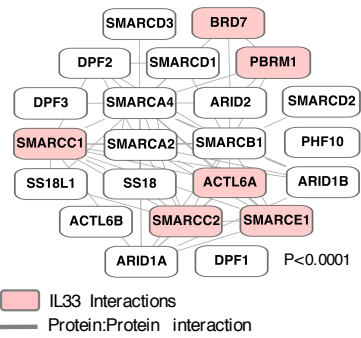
SMARCD3
BRD7
DPF2
SMARCD1
PBRM1
DPF3
SMARCA4
ARID2
SMARCD2
SMARCC1
SMARCA2
SMARCB1
PHF10
SS18L1
SS18
ACTL6A
ARID1B
ACTL6B
SMARCC2
SMARCE1
ARID1A
DPF1
P<0.0001

IL33 Interactions
Protein:Protein interaction